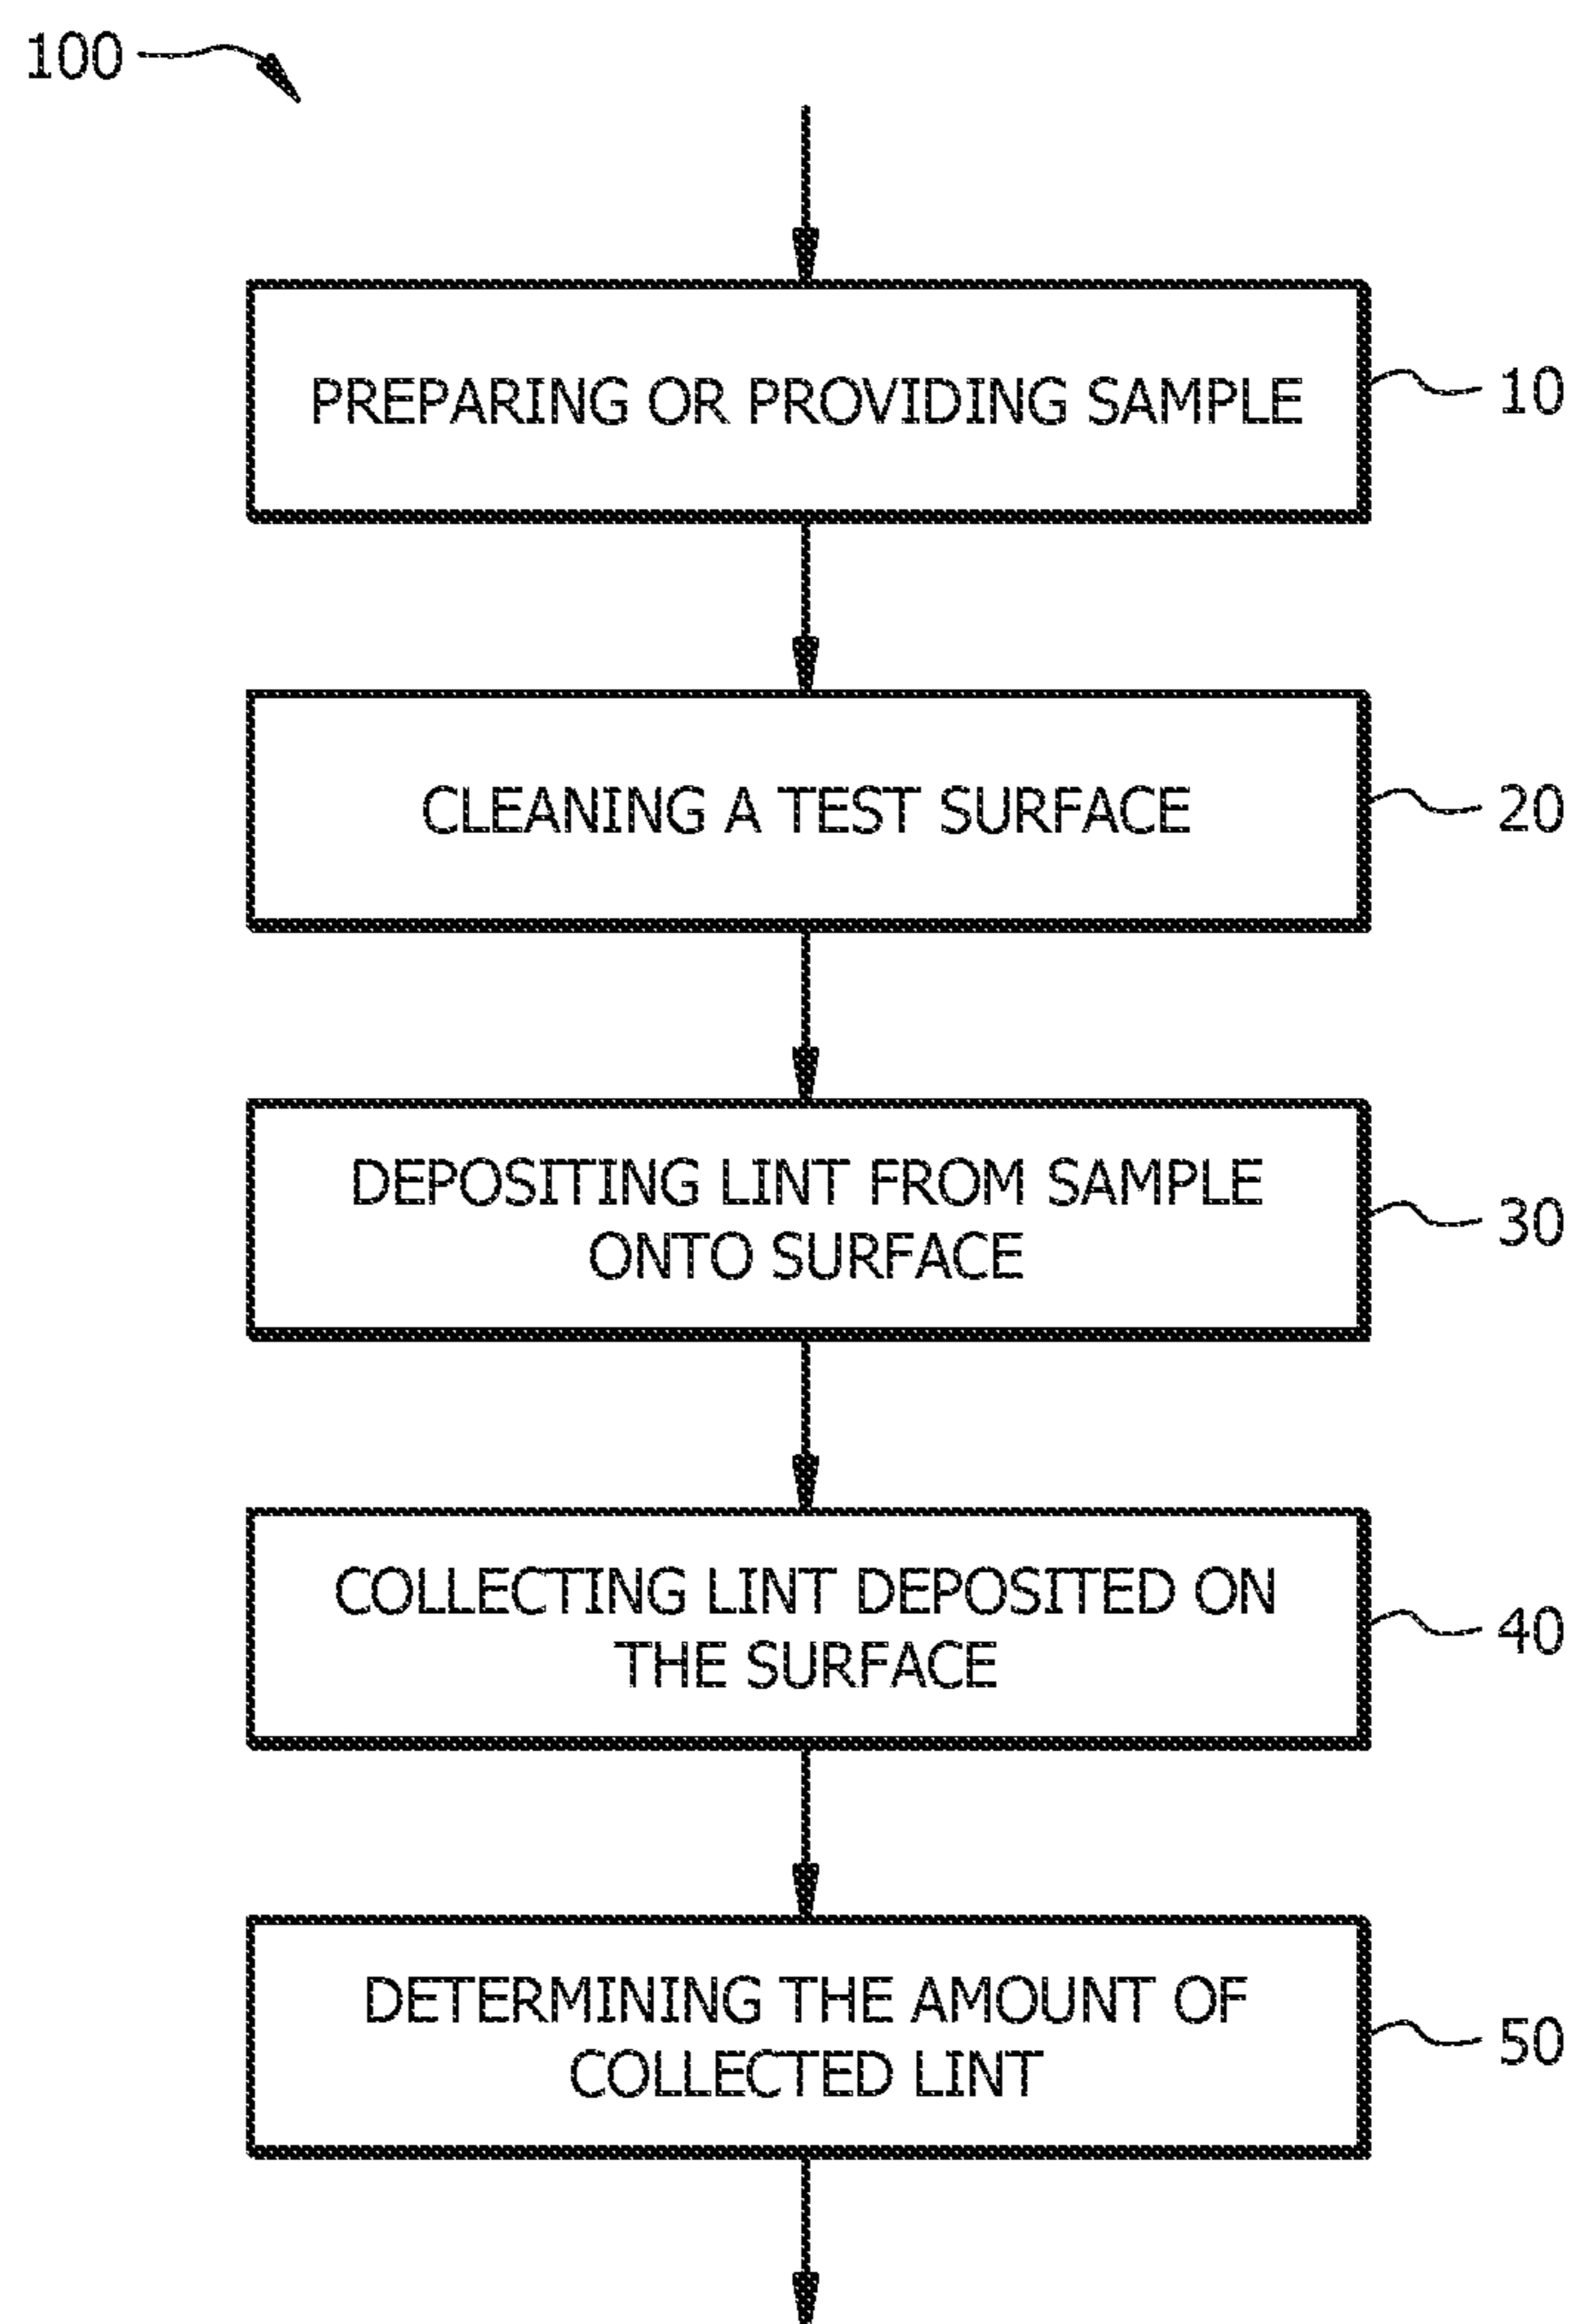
100

PREPARING OR PROVIDING SAMPLE

10

CLEANING A TEST SURFACE

20

DEPOSITING LINT FROM SAMPLE ONTO SURFACE

30

COLLECTING LINT DEPOSITED ON THE SURFACE

40

DETERMINING THE AMOUNT OF COLLECTED LINT

50